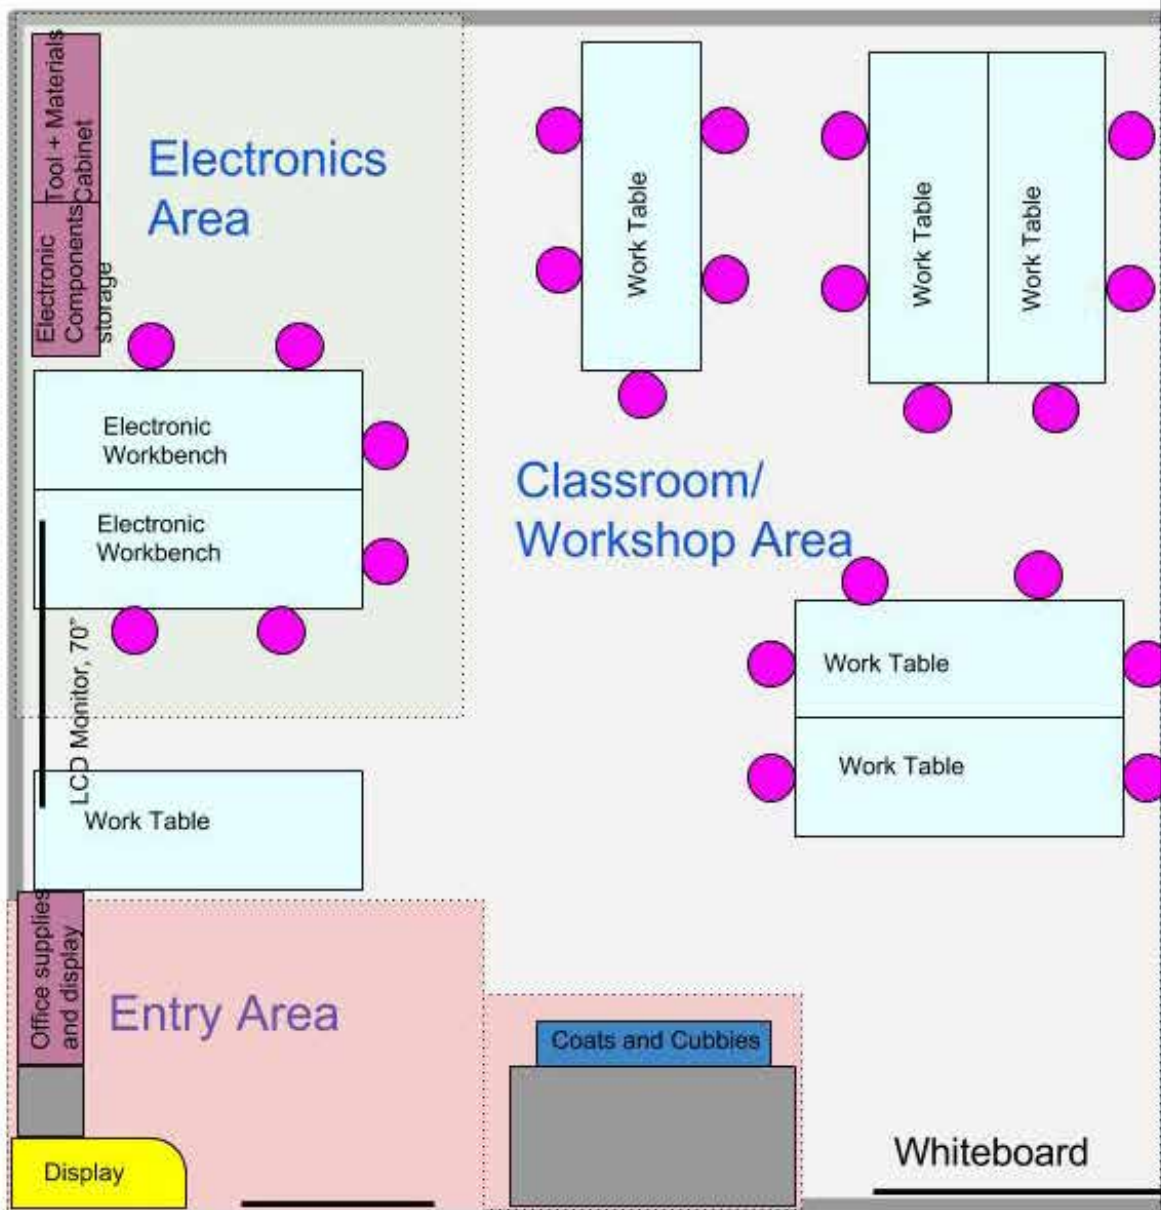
Tool + Materials Cabinet

Electronic Components storage

Electronics Area

Work Table

Work Table

Work Table

Electronic Workbench

Electronic Workbench

Classroom/ Workshop Area

LCD Monitor, 70"

Work Table

Work Table

Work Table

Office supplies and display

Entry Area

Coats and Cubbies

Display

Whiteboard